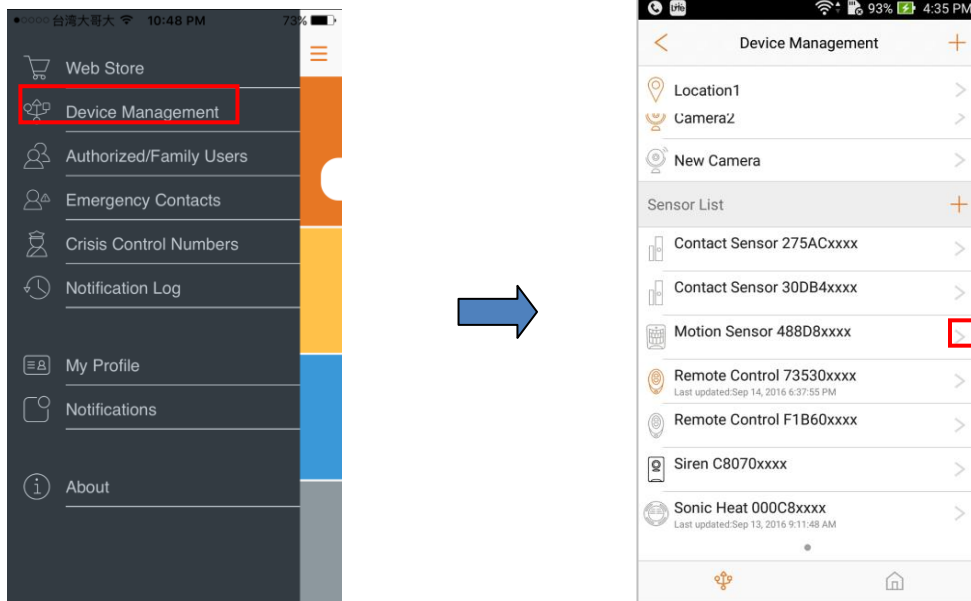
台湾大哥大 10:48 PM 73%

Web Store
Device Management
Authorized/Family Users
Emergency Contacts
Crisis Control Numbers
Notification Log
My Profile
Notifications
About

93% 4:35 PM
Device Management
Location1
Camera2
New Camera
Sensor List
Contact Sensor 275ACxxxx
Contact Sensor 30DB4xxxx
Motion Sensor 488D8xxxx
Remote Control 73530xxxx
Last updated:Sep 14, 2016 6:37:55 PM
Remote Control F1B60xxxx
Siren C8070xxxx
Sonic Heat 000C8xxxx
Last updated:Sep 13, 2016 9:11:48 AM